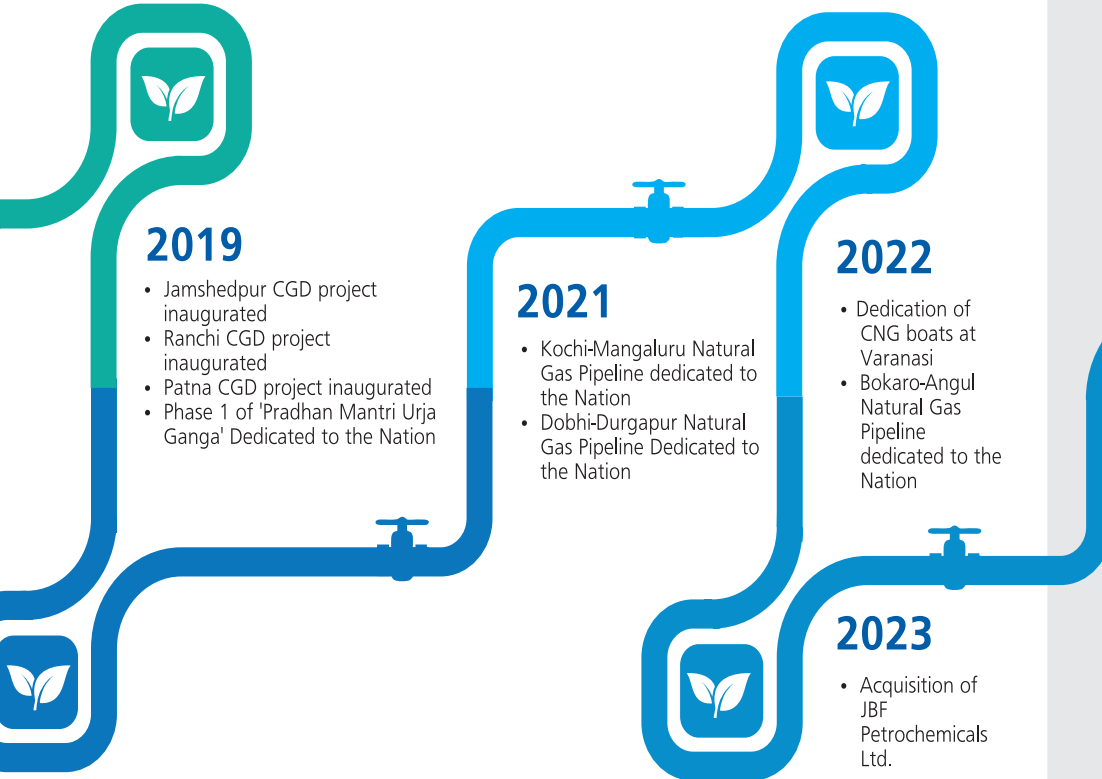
2019

- Jamshedpur CGD project inaugurated
- Ranchi CGD project inaugurated
- Patna CGD project inaugurated
- Phase 1 of 'Pradhan Mantri Urja Ganga' Dedicated to the Nation

2021

- Kochi-Mangaluru Natural Gas Pipeline dedicated to the Nation
- Dobhi-Durgapur Natural Gas Pipeline Dedicated to the Nation

2022

- Dedication of CNG boats at Varanasi
- Bokaro-Angul Natural Gas Pipeline dedicated to the Nation

2023

- Acquisition of JBF Petrochemicals Ltd.